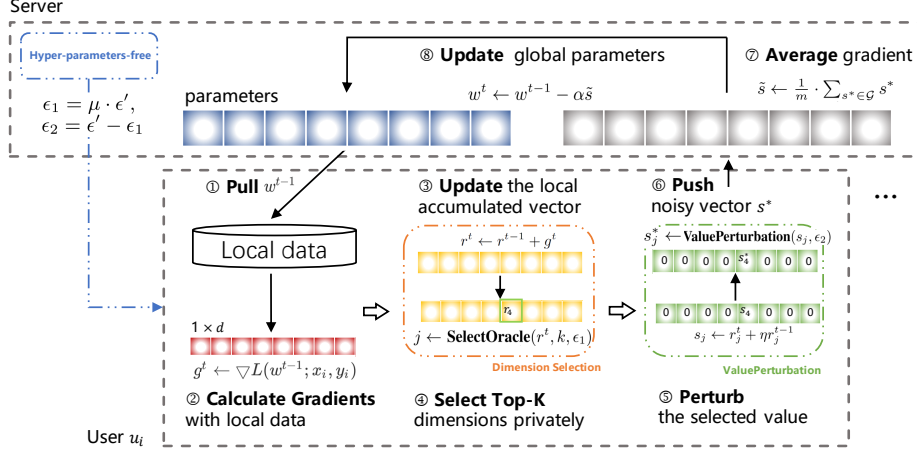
Server

Hyper-parameters-free

$\epsilon_1 = \mu \cdot \epsilon'$,
$\epsilon_2 = \epsilon' - \epsilon_1$

⑧ **Update** global parameters

⑦ **Average** gradient

parameters

$w^t \leftarrow w^{t-1} - \alpha\tilde{s}$

$\tilde{s} \leftarrow \frac{1}{m} \cdot \sum_{s^* \in \mathcal{G}} s^*$

① **Pull** $w^{t-1}$

③ **Update** the local accumulated vector

⑥ **Push** noisy vector $s^*$

...

Local data

$r^t \leftarrow r^{t-1} + g^t$

$s_j^* \leftarrow \mathbf{ValuePerturbation}(s_j, \epsilon_2)$

0 0 0 0 $s_4^*$ 0 0 0

$r_4$

0 0 0 0 $s_4$ 0 0 0

$1 \times d$

$j \leftarrow \mathbf{SelectOracle}(r^t, k, \epsilon_1)$

$s_j \leftarrow r_j^t + \eta r_j^{t-1}$

Dimension Selection

ValuePerturbation

$g^t \leftarrow \bigtriangledown L(w^{t-1}; x_i, y_i)$

② **Calculate Gradients** with local data

④ **Select Top-K** dimensions privately

⑤ **Perturb** the selected value

User $u_i$